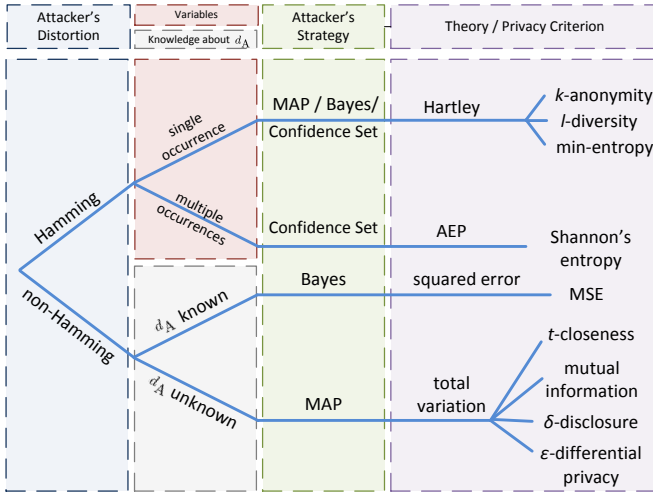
Attacker's Distortion

Variables

Knowledge about $d_A$

Attacker's Strategy

Theory / Privacy Criterion

Hamming

single occurrence

multiple occurrences

MAP / Bayes/ Confidence Set

Hartley

$k$-anonymity

$l$-diversity

min-entropy

Confidence Set

AEP

Shannon's entropy

non-Hamming

$d_A$ known

Bayes

squared error

MSE

$d_A$ unknown

MAP

total variation

$t$-closeness

mutual information

$\delta$-disclosure

$\epsilon$-differential privacy